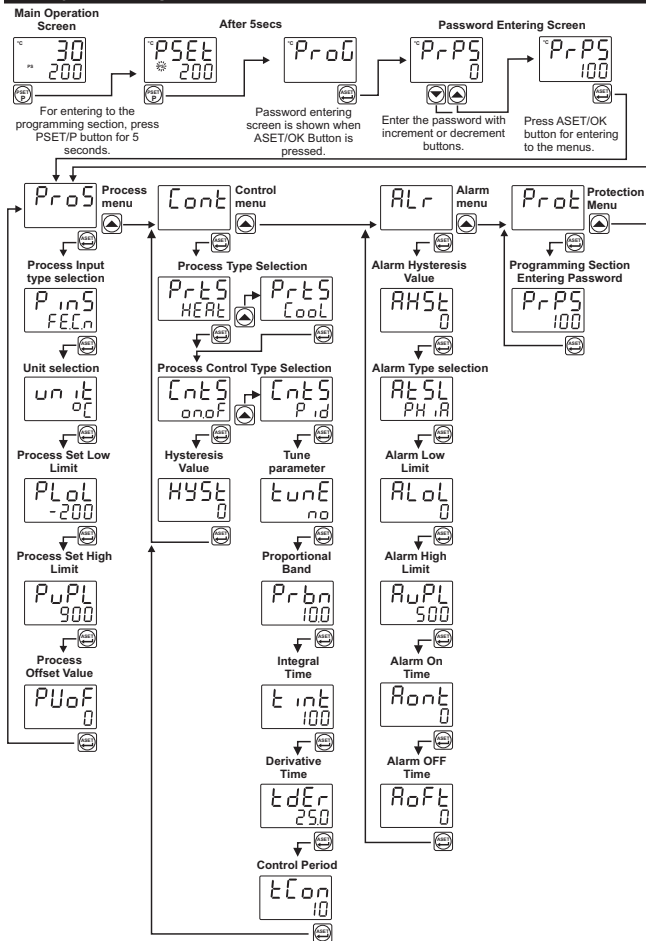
Main Operation Screen

°C 30
PS 200

PSET P

For entering to the programming section, press PSET/P button for 5 seconds.

After 5secs

°C PSEt 200

PSET P

°C ProG

Password entering screen is shown when ASET/OK Button is pressed.

Password Entering Screen

°C PrPS 0

Enter the password with increment or decrement buttons.

°C PrPS 100

ASET

Press ASET/OK button for entering to the menus.

ProS Process menu

ASET

Process Input type selection

PinS FE.C.n

ASET

Unit selection

unit °C

ASET

Process Set Low Limit

PLoL -200

ASET

Process Set High Limit

PuPL 900

ASET

Process Offset Value

PUoF 0

ASET

Cont Control menu

ASET

Process Type Selection

PrtS HEAt

PrtS Cool

Process Control Type Selection

CntS on.oF

CntS Pid

ASET

Hysteresis Value

HySt 0

ASET

Tune parameter

tunE no

ASET

Proportional Band

Prbn 10.0

ASET

Integral Time

tint 100

ASET

Derivative Time

tdEr 25.0

ASET

Control Period

tCon 10

ASET

ALr Alarm menu

ASET

Alarm Hysteresis Value

AHSt 0

ASET

Alarm Type selection

AtSL PH.A

ASET

Alarm Low Limit

ALoL 0

ASET

Alarm High Limit

AuPL 500

ASET

Alarm On Time

Aont 0

ASET

Alarm OFF Time

AoFt 0

ASET

Prot Protection Menu

ASET

Programming Section Entering Password

PrPS 100

ASET